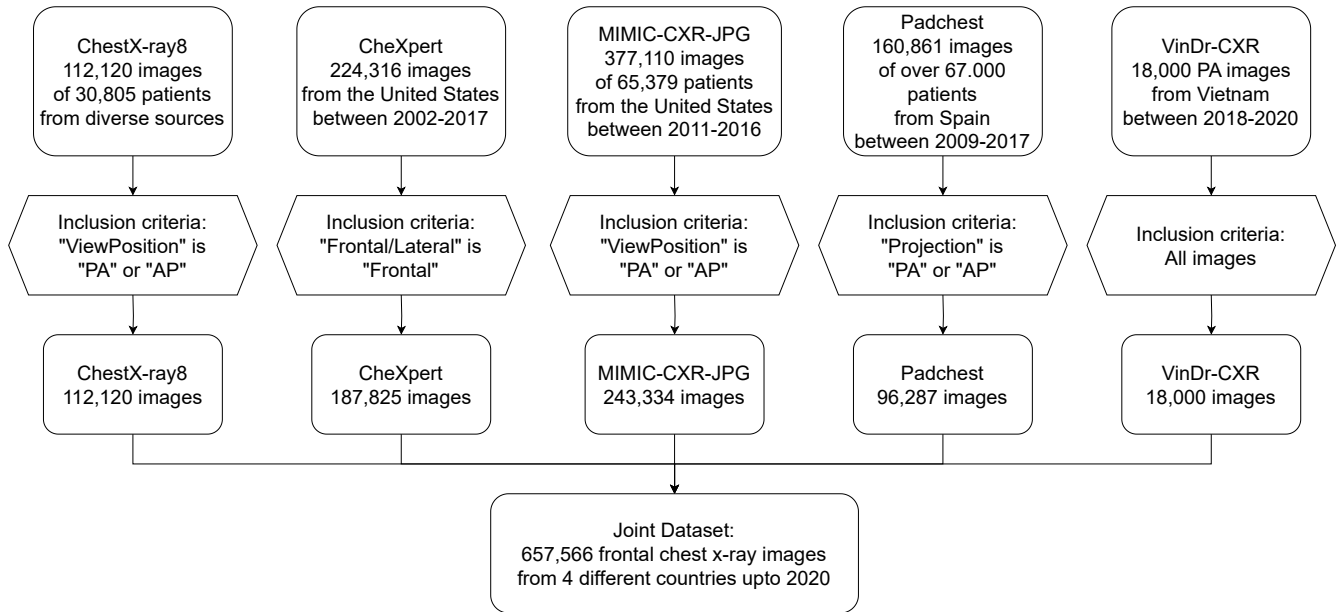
ChestX-ray8
112,120 images
of 30,805 patients
from diverse sources

CheXpert
224,316 images
from the United States
between 2002-2017

MIMIC-CXR-JPG
377,110 images
of 65,379 patients
from the United States
between 2011-2016

Padchest
160,861 images
of over 67.000
patients
from Spain
between 2009-2017

VinDr-CXR
18,000 PA images
from Vietnam
between 2018-2020

Inclusion criteria:
"ViewPosition" is
"PA" or "AP"

Inclusion criteria:
"Frontal/Lateral" is
"Frontal"

Inclusion criteria:
"ViewPosition" is
"PA" or "AP"

Inclusion criteria:
"Projection" is
"PA" or "AP"

Inclusion criteria:
All images

ChestX-ray8
112,120 images

CheXpert
187,825 images

MIMIC-CXR-JPG
243,334 images

Padchest
96,287 images

VinDr-CXR
18,000 images

Joint Dataset:
657,566 frontal chest x-ray images
from 4 different countries upto 2020